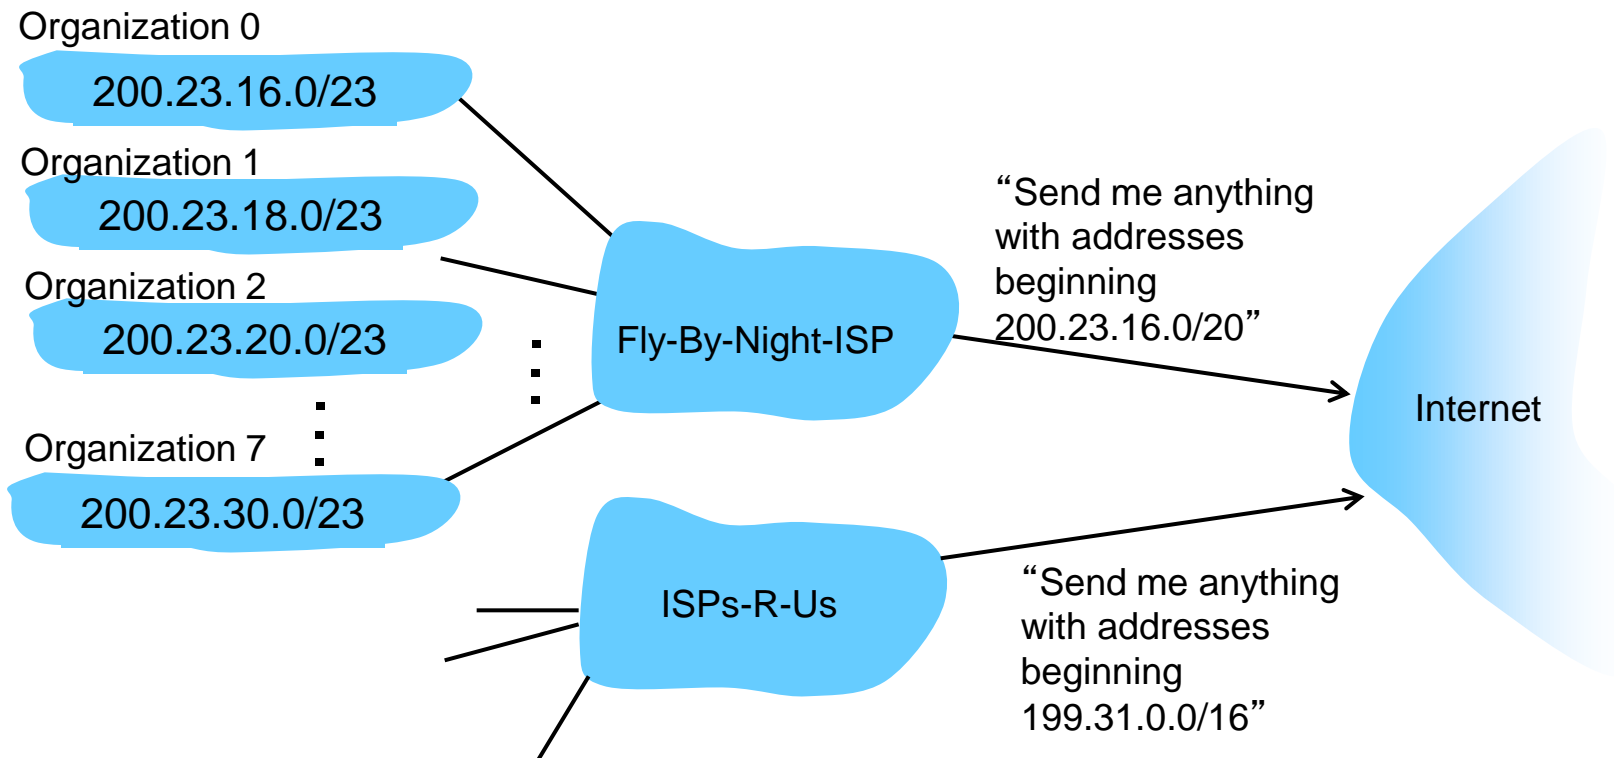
Organization 0

200.23.16.0/23

Organization 1

200.23.18.0/23

Organization 2

200.23.20.0/23

Organization 7

200.23.30.0/23

Fly-By-Night-ISP

“Send me anything with addresses beginning 200.23.16.0/20”

Internet

ISPs-R-Us

“Send me anything with addresses beginning 199.31.0.0/16”